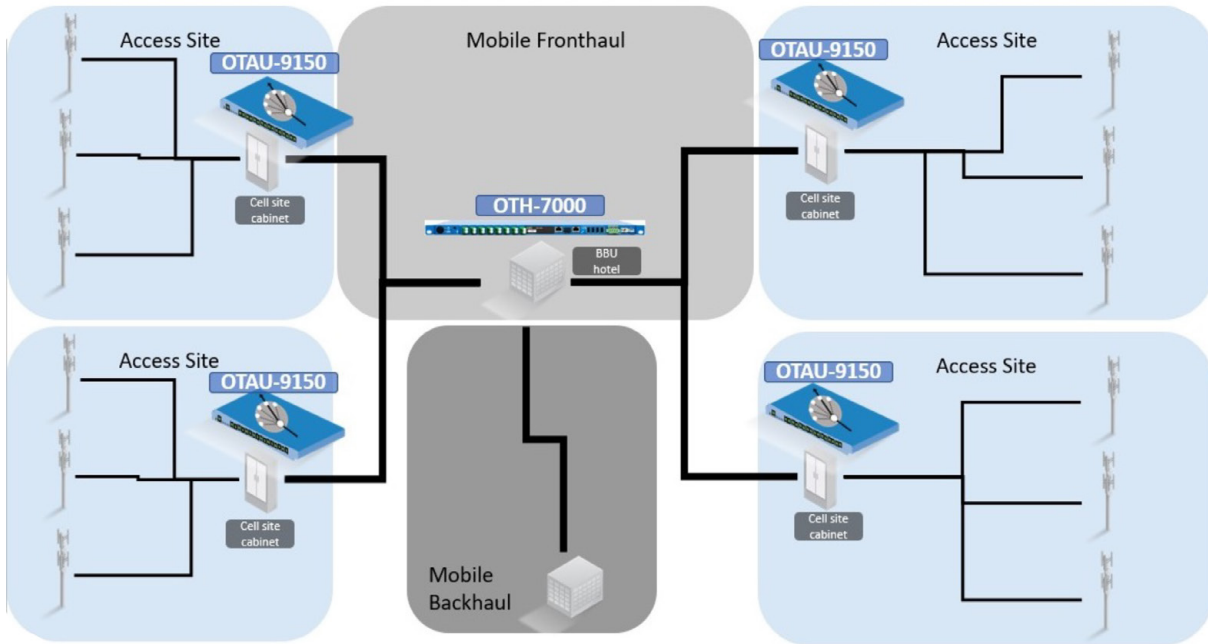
Access Site

OTAU-9150

Cell site cabinet

Mobile Fronthaul

OTH-7000

BBU hotel

OTAU-9150

Access Site

Cell site cabinet

Access Site

OTAU-9150

Cell site cabinet

Mobile Backhaul

OTAU-9150

Access Site

Cell site cabinet